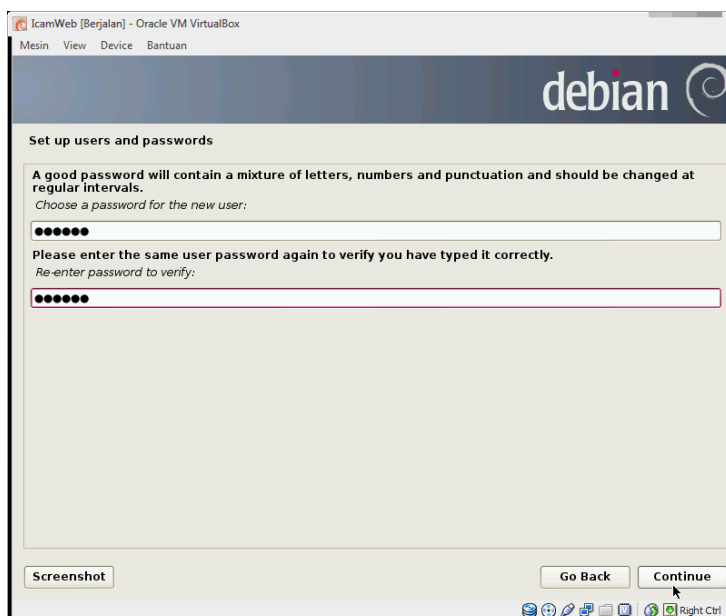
IcamWeb [Berjalan] - Oracle VM VirtualBox

Mesin View Device Bantuan

debian

Set up users and passwords

A good password will contain a mixture of letters, numbers and punctuation and should be changed at regular intervals.

Choose a password for the new user:

●●●●●●

Please enter the same user password again to verify you have typed it correctly.

Re-enter password to verify:

●●●●●●

Screenshot

Go Back

Continue

Right Ctrl